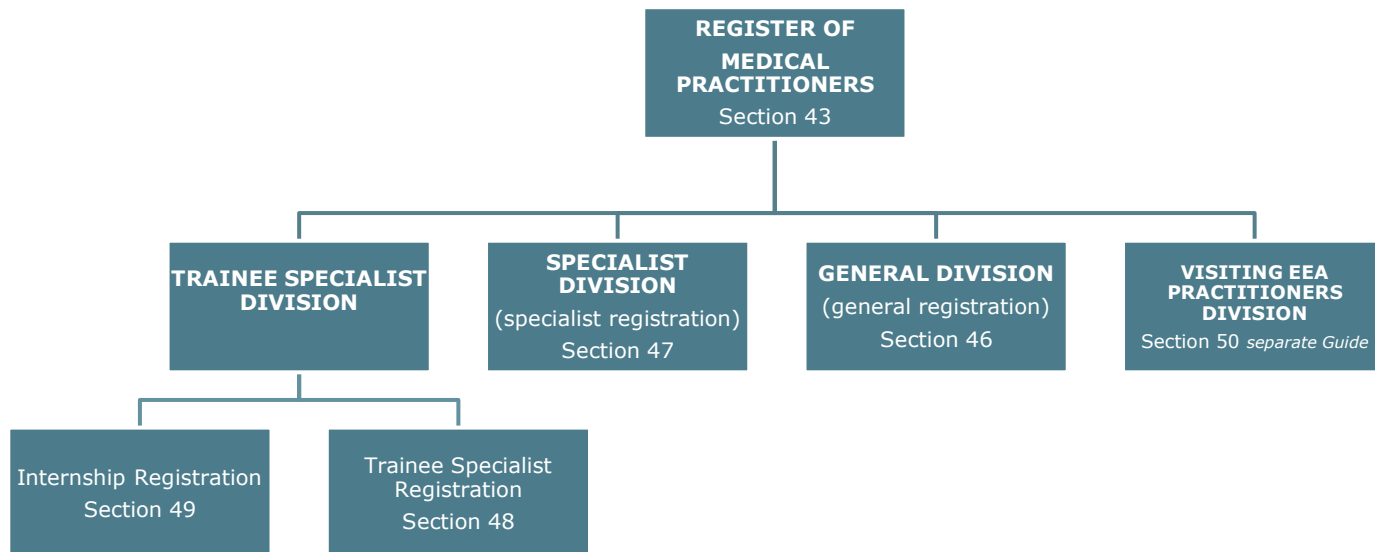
REGISTER OF MEDICAL PRACTITIONERS
Section 43

TRAINEE SPECIALIST DIVISION

SPECIALIST DIVISION
(specialist registration)
Section 47

GENERAL DIVISION
(general registration)
Section 46

VISITING EEA PRACTITIONERS DIVISION
Section 50 *separate Guide*

Internship Registration
Section 49

Trainee Specialist Registration
Section 48